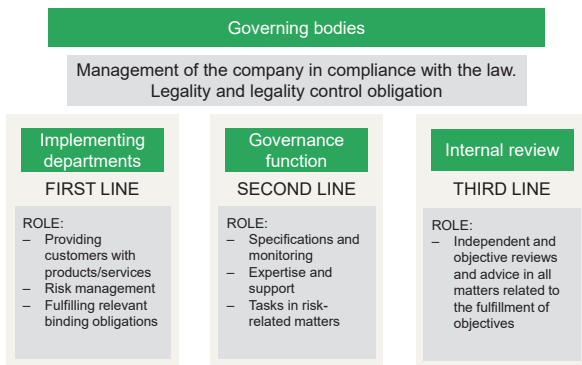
Governing bodies

Management of the company in compliance with the law. Legality and legality control obligation

Implementing departments

FIRST LINE

ROLE:
– Providing customers with products/services
– Risk management
– Fulfilling relevant binding obligations

Governance function

SECOND LINE

ROLE:
– Specifications and monitoring
– Expertise and support
– Tasks in risk-related matters

Internal review

THIRD LINE

ROLE:
– Independent and objective reviews and advice in all matters related to the fulfillment of objectives